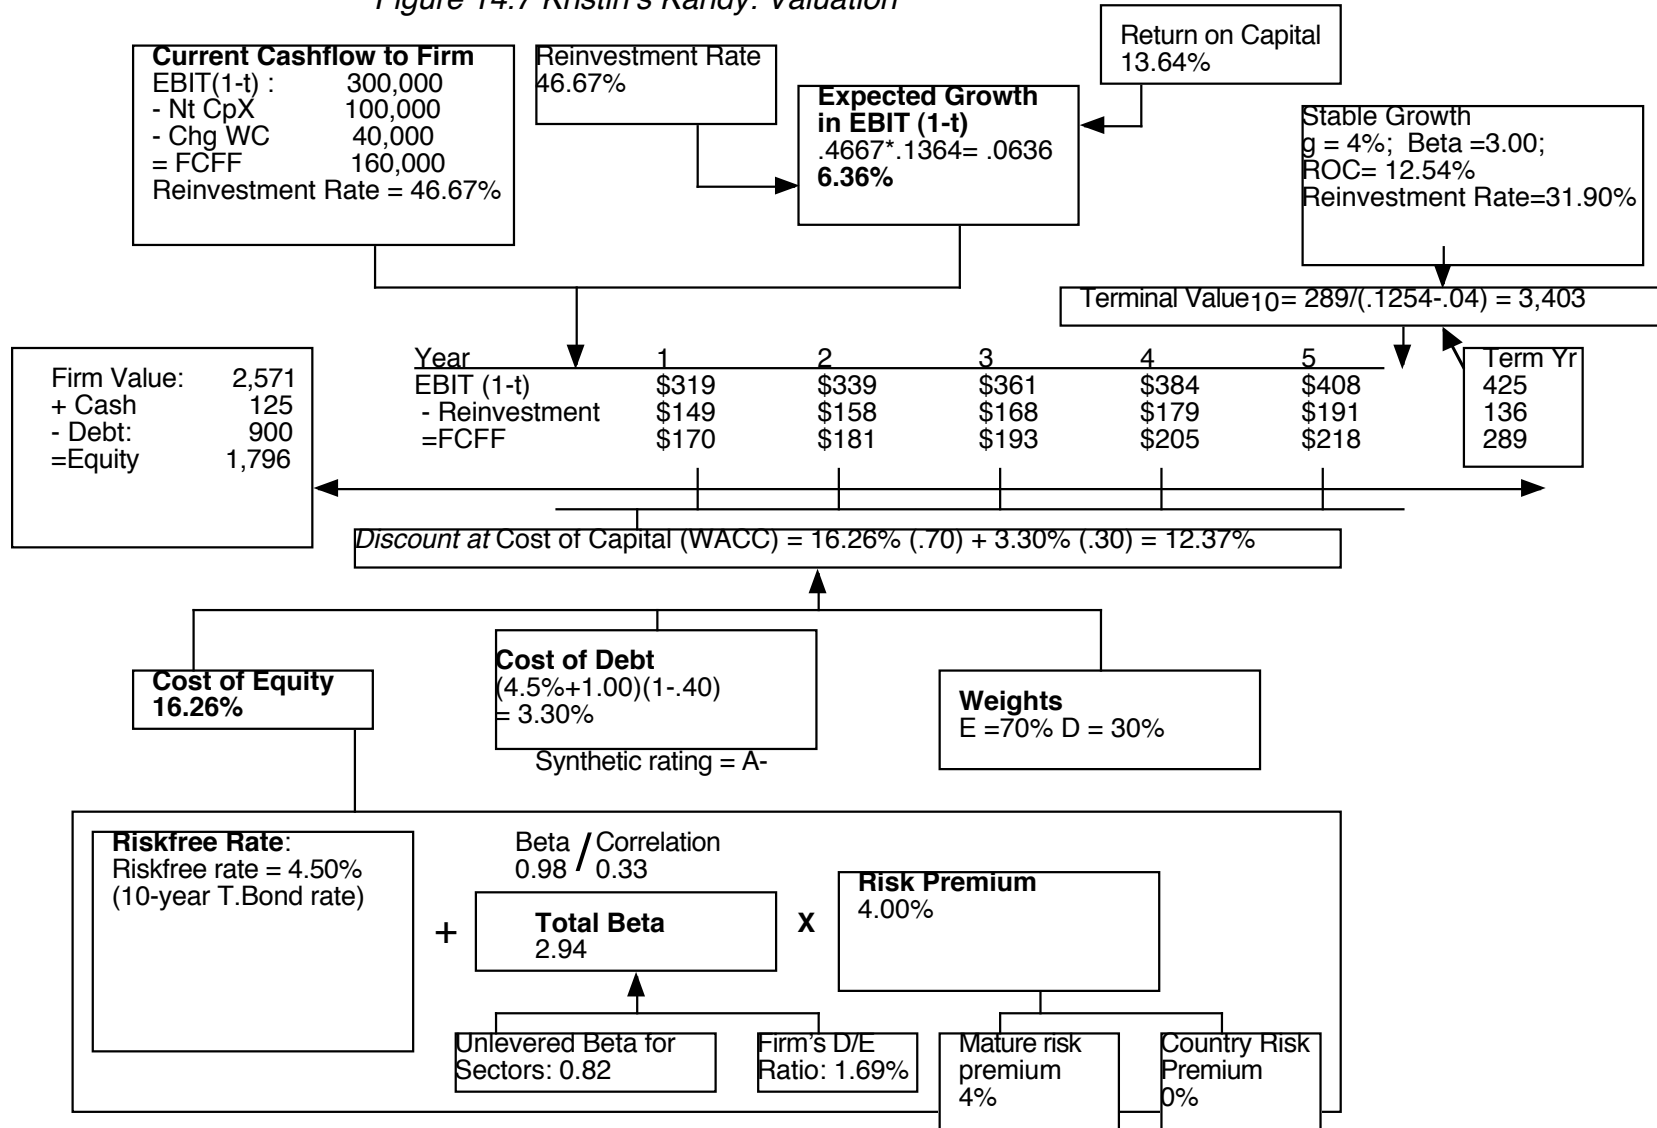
Figure 14.7 Kristin's Kandy: Valuation

**Current Cashflow to Firm**
EBIT(1-t) : 300,000
- Nt CpX 100,000
- Chg WC 40,000
= FCFF 160,000
Reinvestment Rate = 46.67%

Reinvestment Rate
46.67%

**Expected Growth in EBIT (1-t)**
.4667*.1364= .0636
**6.36%**

Return on Capital
13.64%

Stable Growth
g = 4%; Beta =3.00;
ROC= 12.54%
Reinvestment Rate=31.90%

Terminal Value$_{10}$= 289/(.1254-.04) = 3,403

Firm Value: 2,571
+ Cash 125
- Debt: 900
=Equity 1,796

| Year | 1 | 2 | 3 | 4 | 5 |
|---|---|---|---|---|---|
| EBIT (1-t) | \$319 | \$339 | \$361 | \$384 | \$408 |
| - Reinvestment | \$149 | \$158 | \$168 | \$179 | \$191 |
| =FCFF | \$170 | \$181 | \$193 | \$205 | \$218 |

Term Yr
425
136
289

*Discount at* Cost of Capital (WACC) = 16.26% (.70) + 3.30% (.30) = 12.37%

**Cost of Equity**
**16.26%**

**Cost of Debt**
(4.5%+1.00)(1-.40)
= 3.30%
Synthetic rating = A-

**Weights**
E =70% D = 30%

**Riskfree Rate**:
Riskfree rate = 4.50%
(10-year T.Bond rate)

+

Beta / Correlation
0.98 / 0.33

**Total Beta**
2.94

X

**Risk Premium**
4.00%

Unlevered Beta for Sectors: 0.82

Firm's D/E Ratio: 1.69%

Mature risk premium
4%

Country Risk Premium
0%